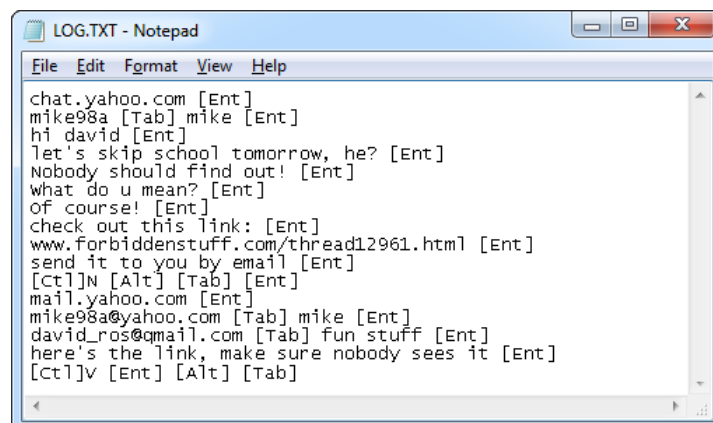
LOG.TXT - Notepad

File Edit Format View Help

chat.yahoo.com [Ent]
mike98a [Tab] mike [Ent]
hi david [Ent]
let's skip school tomorrow, he? [Ent]
Nobody should find out! [Ent]
What do u mean? [Ent]
Of course! [Ent]
check out this link: [Ent]
www.forbiddenstuff.com/thread12961.html [Ent]
send it to you by email [Ent]
[Ctl]N [Alt] [Tab] [Ent]
mail.yahoo.com [Ent]
mike98a@yahoo.com [Tab] mike [Ent]
david_ros@gmail.com [Tab] fun stuff [Ent]
here's the link, make sure nobody sees it [Ent]
[Ctl]V [Ent] [Alt] [Tab]